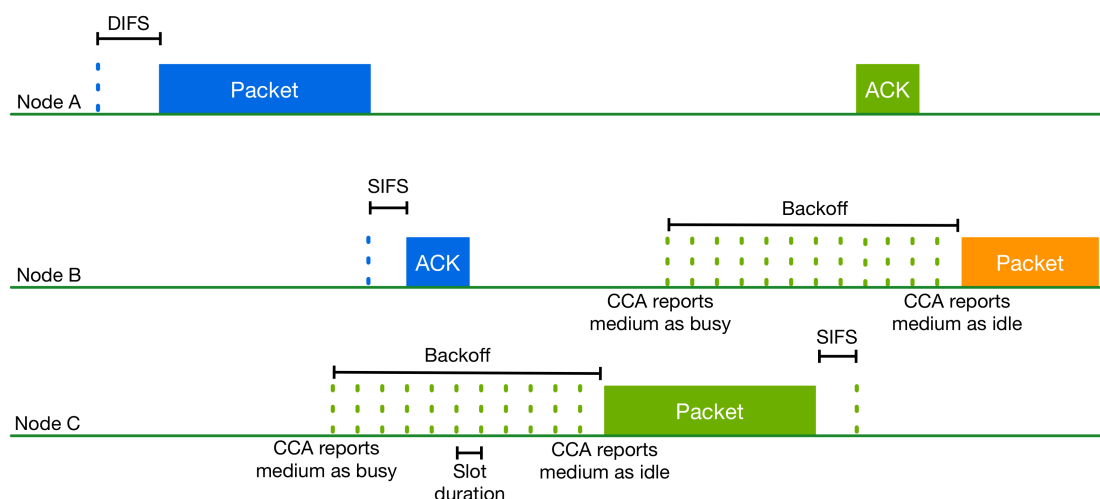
DIFS

Packet

ACK

Node A

SIFS

ACK

Backoff

Packet

Node B

CCA reports medium as busy

CCA reports medium as idle

Backoff

SIFS

Packet

Node C

CCA reports medium as busy

Slot duration

CCA reports medium as idle